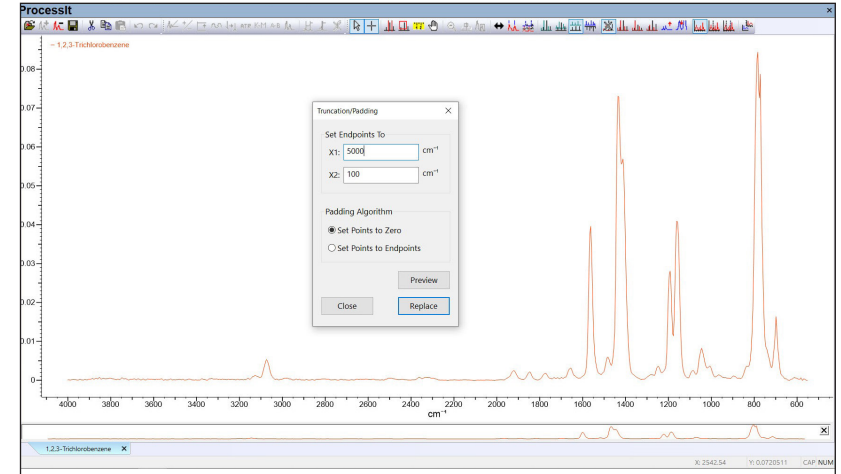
ProcessIt

— 1,2,3-Trichlorobenzene

0.08
0.07
0.06
0.05
0.04
0.03
0.02
0.01
0

4000 3800 3600 3400 3200 3000 2800 2600 2400 2200 2000 1800 1600 1400 1200 1000 800 600

$cm^{-1}$

Truncation/Padding

Set Endpoints To

X1: 5000 $cm^{-1}$

X2: 100 $cm^{-1}$

Padding Algorithm

Set Points to Zero

Set Points to Endpoints

Preview

Close

Replace

1,2,3-Trichlorobenzene

X: 2542.54 Y: 0.0720511 CAP NUM